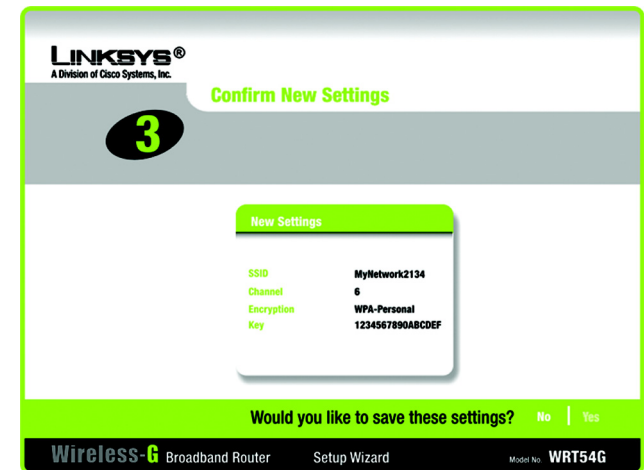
LINKSYS®
A Division of Cisco Systems, Inc.

Confirm New Settings

3

New Settings

| SSID | MyNetwork2134 |
|---|---|
| Channel | 6 |
| Encryption | WPA-Personal |
| Key | 1234567890ABCDEF |

Would you like to save these settings? No | Yes

Wireless-G Broadband Router Setup Wizard Model No. WRT54G